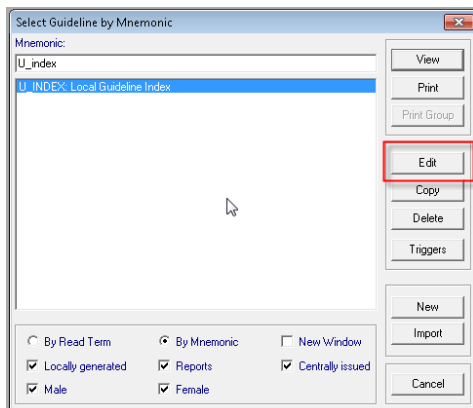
Select Guideline by Mnemonic

Mnemonic:

U_index

U_INDEX: Local Guideline Index

View

Print

Print Group

Edit

Copy

Delete

Triggers

New

Import

Cancel

By Read Term

By Mnemonic

New Window

Locally generated

Reports

Centrally issued

Male

Female